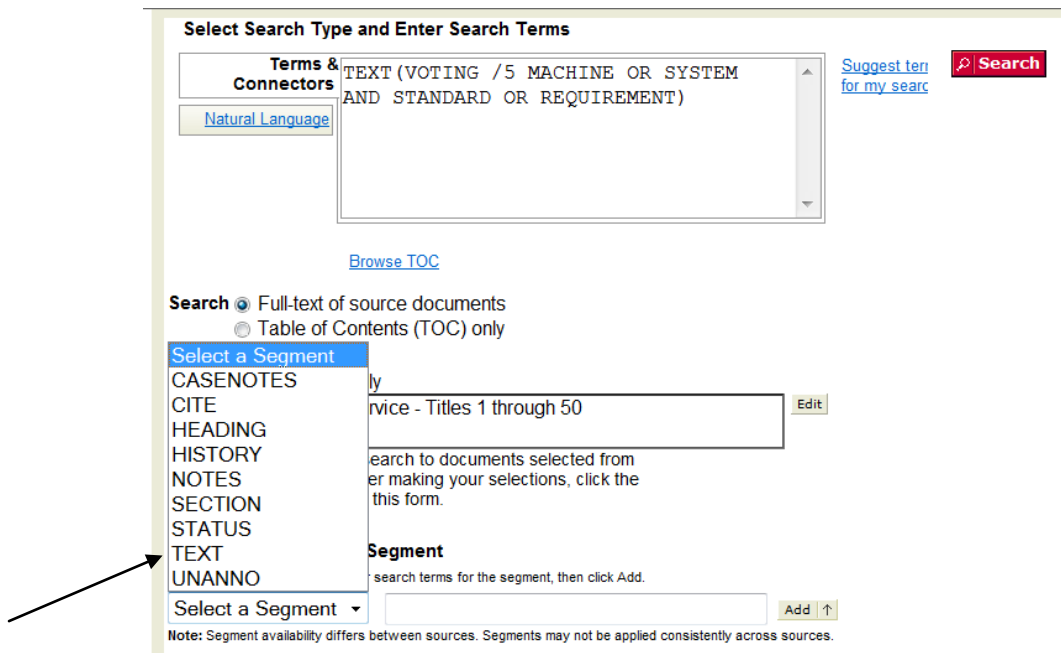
Select Search Type and Enter Search Terms

Terms & Connectors

TEXT(VOTING /5 MACHINE OR SYSTEM AND STANDARD OR REQUIREMENT)

Natural Language

Suggest terr for my searc

Search

Browse TOC

Search Full-text of source documents
Table of Contents (TOC) only

Select a Segment
CASENOTES
CITE
HEADING
HISTORY
NOTES
SECTION
STATUS
TEXT
UNANNO

ly

rvice - Titles 1 through 50

Edit

earch to documents selected from
er making your selections, click the
this form.

Segment

r search terms for the segment, then click Add.

Select a Segment

Add

Note: Segment availability differs between sources. Segments may not be applied consistently across sources.